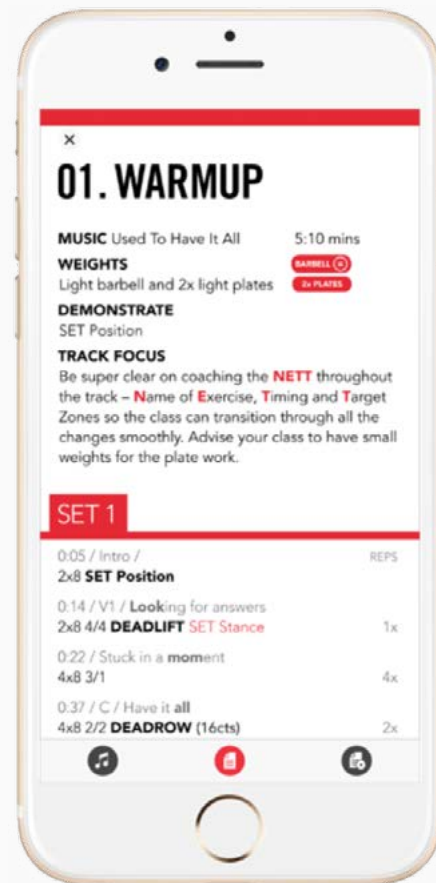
×

01. WARMUP

MUSIC Used To Have It All 5:10 mins

WEIGHTS
Light barbell and 2x light plates BARBELL 2x PLATES

DEMONSTRATE
SET Position

TRACK FOCUS
Be super clear on coaching the NETT throughout the track – Name of Exercise, Timing and Target Zones so the class can transition through all the changes smoothly. Advise your class to have small weights for the plate work.

SET 1

0:05 / Intro / REPS
2x8 SET Position

0:14 / V1 / Looking for answers
2x8 4/4 DEADLIFT SET Stance 1x

0:22 / Stuck in a moment
4x8 3/1 4x

0:37 / C / Have it all
4x8 2/2 DEADROW (16cts) 2x